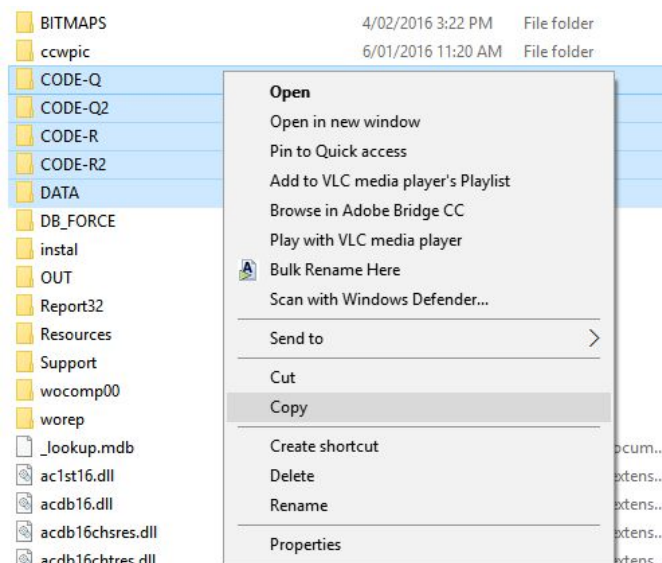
BITMAPS 4/02/2016 3:22 PM File folder
ccwpic 6/01/2016 11:20 AM File folder
CODE-Q
CODE-Q2
CODE-R
CODE-R2
DATA
DB_FORCE
instal
OUT
Report32
Resources
Support
wocomp00
worep
_lookup.mdb
ac1st16.dll
acdb16.dll
acdb16chsres.dll
acdb16chtres.dll

Open
Open in new window
Pin to Quick access
Add to VLC media player's Playlist
Browse in Adobe Bridge CC
Play with VLC media player
Bulk Rename Here
Scan with Windows Defender...
Send to
Cut
Copy
Create shortcut
Delete
Rename
Properties

ocum..
xtens..
xtens..
xtens..
xtens..